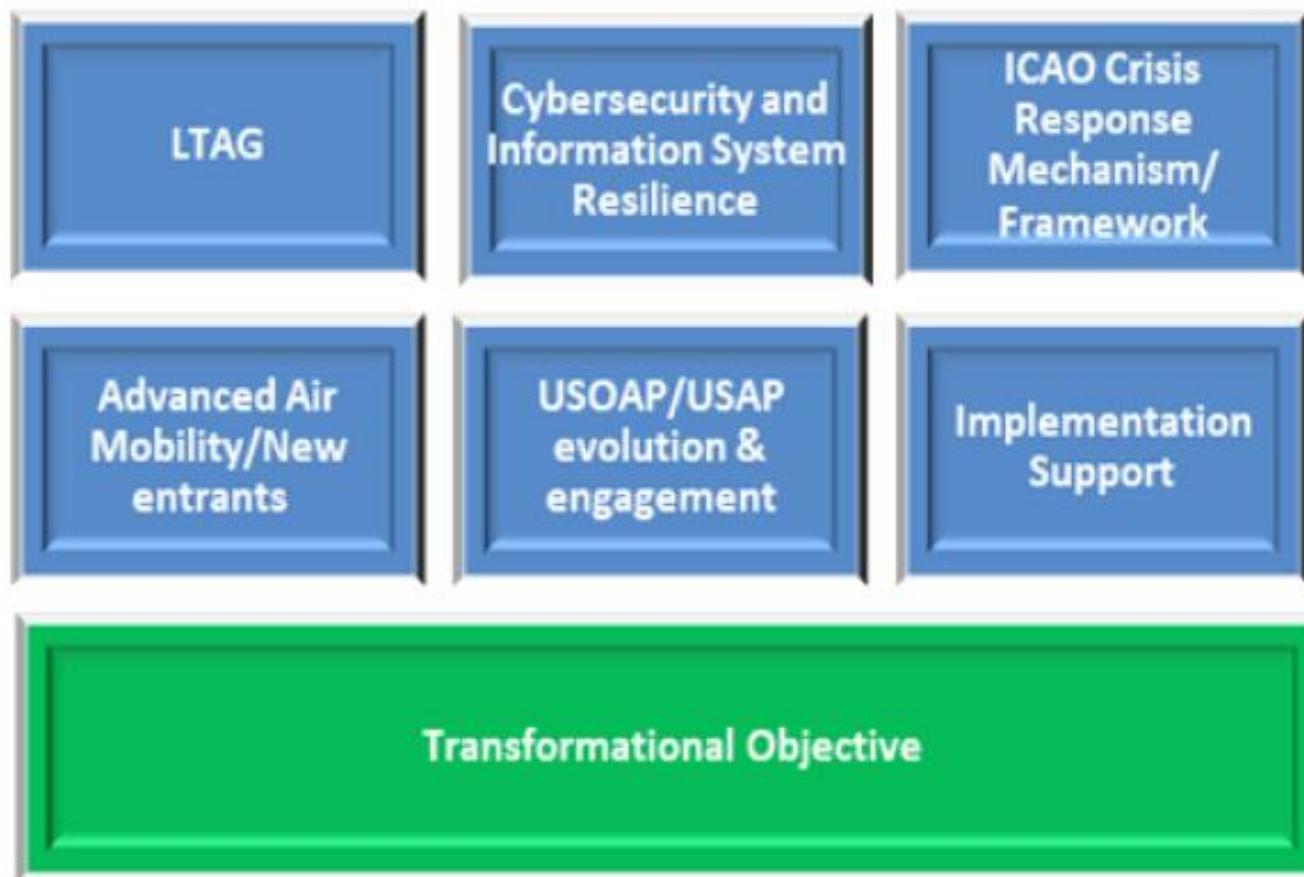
LTAG

Cybersecurity and Information System Resilience

ICAO Crisis Response Mechanism/ Framework

Advanced Air Mobility/New entrants

USOAP/USAP evolution & engagement

Implementation Support

Transformational Objective